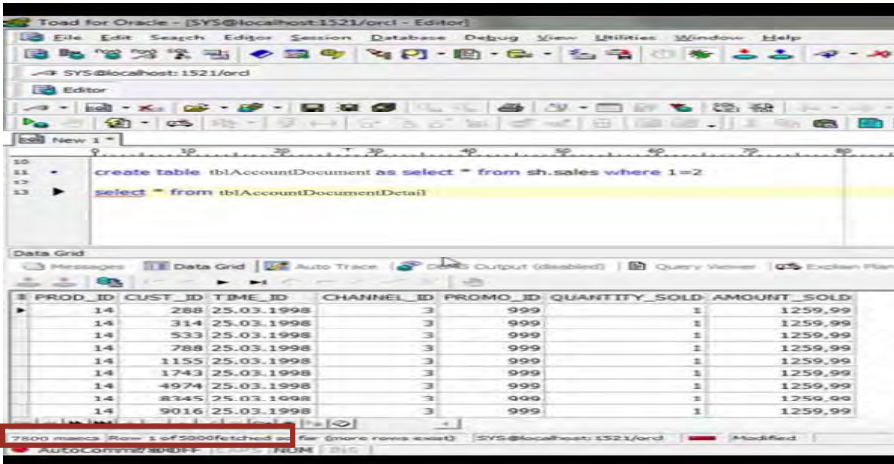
Toad for Oracle - [SYS@localhost:1521/orcl - Editor]

File Edit Search Editor Session Database Debug View Utilities Window Help

SYS@localhost:1521/orcl

Editor

New 1

10
11 create table tblAccountDocument as select * from sh.sales where 1=2
12
13 select * from tblAccountDocumentDetail

Data Grid

Messages | Data Grid | Auto Trace | DBMS Output (disabled) | Query Viewer | Explain Plan

| PROD_ID | CUST_ID | TIME_ID | CHANNEL_ID | PROMO_ID | QUANTITY_SOLD | AMOUNT_SOLD |
|---|---|---|---|---|---|---|
| 14 | 288 | 25.03.1998 | 3 | 999 | 1 | 1259,99 |
| 14 | 314 | 25.03.1998 | 3 | 999 | 1 | 1259,99 |
| 14 | 533 | 25.03.1998 | 3 | 999 | 1 | 1259,99 |
| 14 | 788 | 25.03.1998 | 3 | 999 | 1 | 1259,99 |
| 14 | 1155 | 25.03.1998 | 3 | 999 | 1 | 1259,99 |
| 14 | 1743 | 25.03.1998 | 3 | 999 | 1 | 1259,99 |
| 14 | 4974 | 25.03.1998 | 3 | 999 | 1 | 1259,99 |
| 14 | 8345 | 25.03.1998 | 3 | 999 | 1 | 1259,99 |
| 14 | 9016 | 25.03.1998 | 3 | 999 | 1 | 1259,99 |

7800 msecs Row 1 of 5000fetched so far (more rows exist) SYS@localhost:1521/orcl Modified

AutoCommit is OFF CAPS NUM